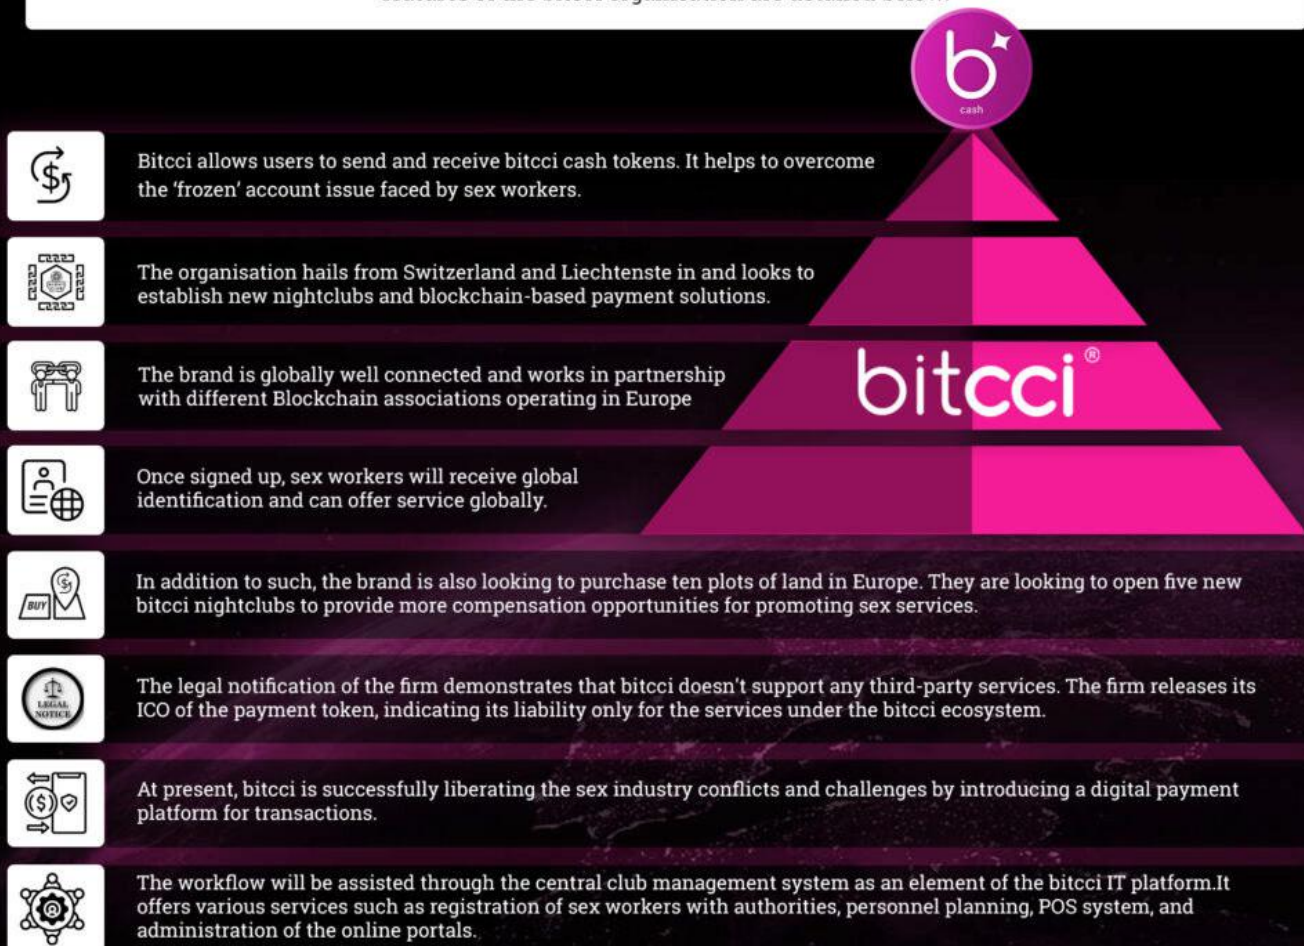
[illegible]

cash

Bitcci allows users to send and receive bitcci cash tokens. It helps to overcome the 'frozen' account issue faced by sex workers.

The organisation hails from Switzerland and Liechtenste in and looks to establish new nightclubs and blockchain-based payment solutions.

The brand is globally well connected and works in partnership with different Blockchain associations operating in Europe

bitcci®

Once signed up, sex workers will receive global identification and can offer service globally.

BUY

In addition to such, the brand is also looking to purchase ten plots of land in Europe. They are looking to open five new bitcci nightclubs to provide more compensation opportunities for promoting sex services.

LEGAL NOTICE

The legal notification of the firm demonstrates that bitcci doesn't support any third-party services. The firm releases its ICO of the payment token, indicating its liability only for the services under the bitcci ecosystem.

At present, bitcci is successfully liberating the sex industry conflicts and challenges by introducing a digital payment platform for transactions.

The workflow will be assisted through the central club management system as an element of the bitcci IT platform.It offers various services such as registration of sex workers with authorities, personnel planning, POS system, and administration of the online portals.